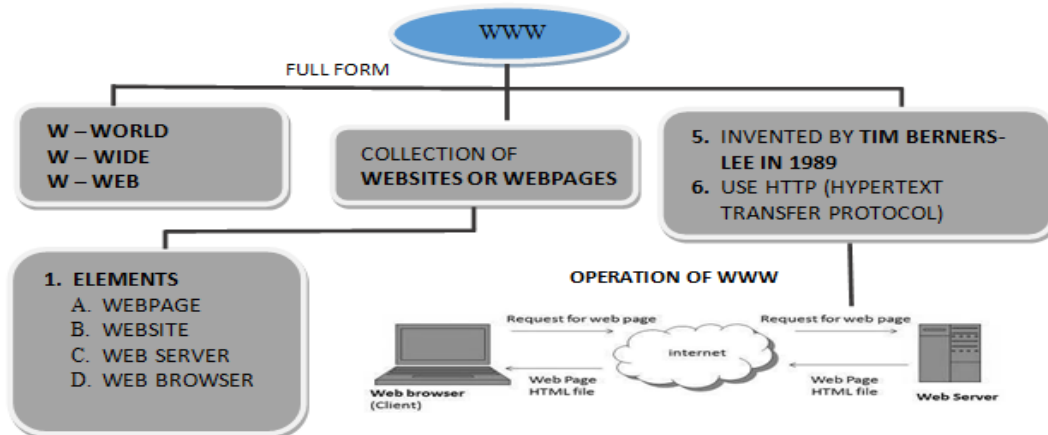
WWW

FULL FORM

W – WORLD
W – WIDE
W – WEB

COLLECTION OF WEBSITES OR WEBPAGES

5. INVENTED BY TIM BERNERS-LEE IN 1989
6. USE HTTP (HYPERTEXT TRANSFER PROTOCOL)

1. ELEMENTS
A. WEBPAGE
B. WEBSITE
C. WEB SERVER
D. WEB BROWSER

OPERATION OF WWW

Request for web page

Request for web page

internet

Web Page HTML file

Web Page HTML file

Web browser (Client)

Web Server